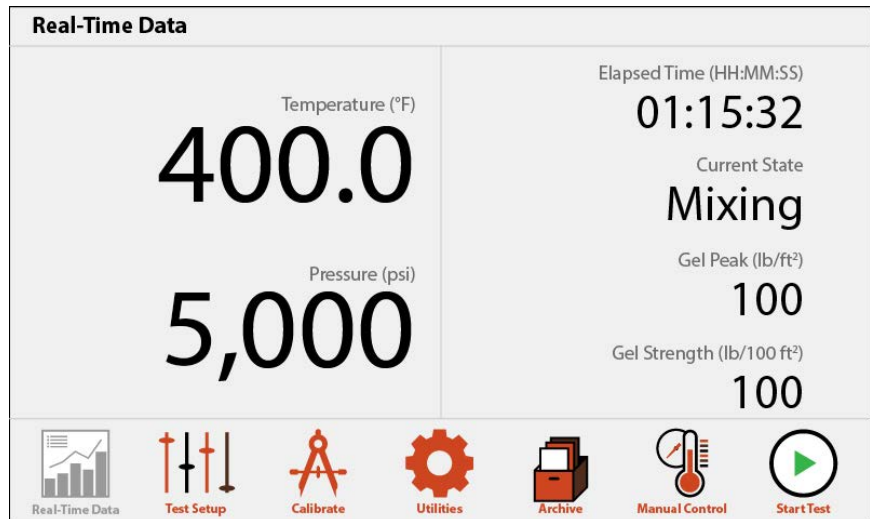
Real-Time Data

Temperature (°F)
400.0

Pressure (psi)
5,000

Elapsed Time (HH:MM:SS)
01:15:32

Current State
Mixing

Gel Peak (lb/ft$^2$)
100

Gel Strength (lb/100 ft$^2$)
100

Real-Time Data
Test Setup
Calibrate
Utilities
Archive
Manual Control
Start Test